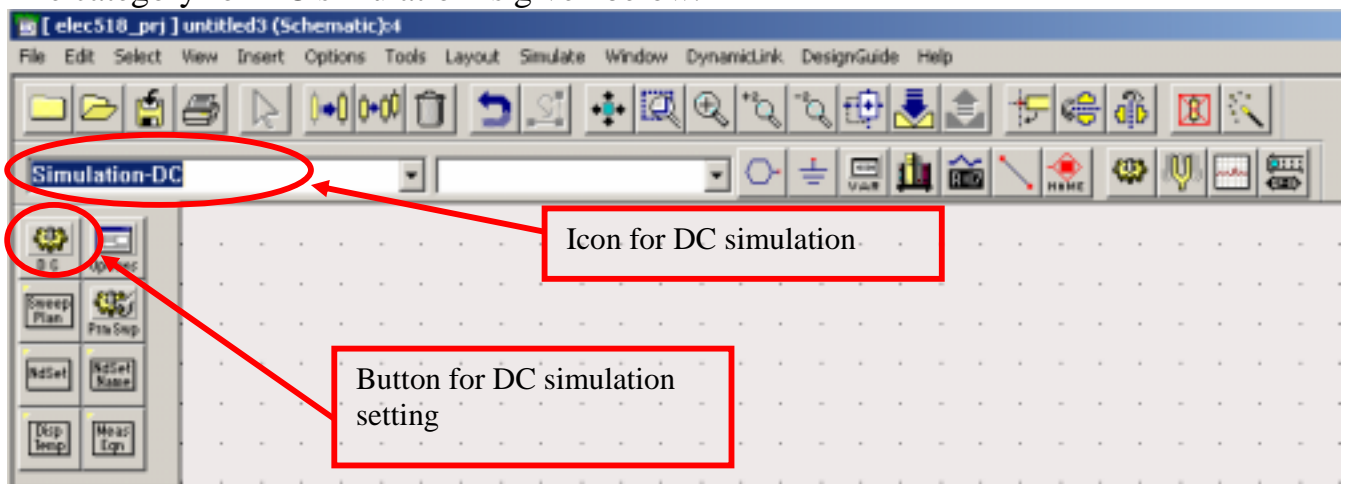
[ elec518_prj ] untitled3 (Schematic):4

File Edit Select View Insert Options Tools Layout Simulate Window DynamicLink DesignGuide Help

Simulation-DC

VAR

NAME

Icon for DC simulation

DC Options

Sweep Plan ParamSwp

NdSet NdSet Name

Disp Temp Meas Eqn

Button for DC simulation setting